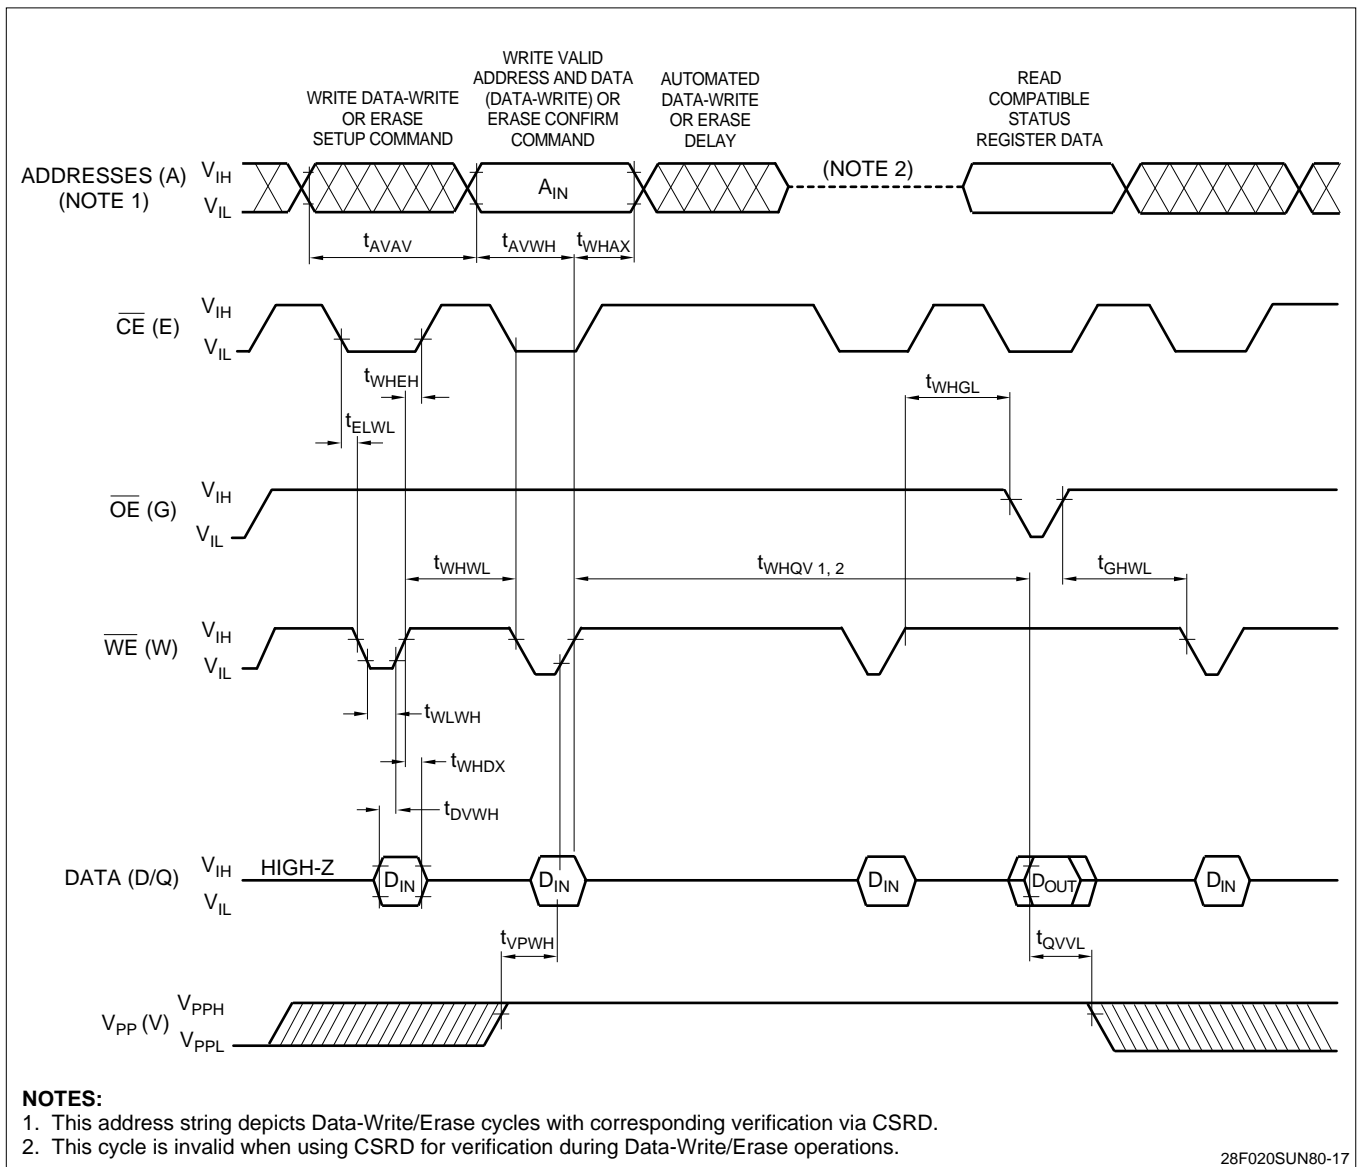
WRITE DATA-WRITE OR ERASE SETUP COMMAND

WRITE VALID ADDRESS AND DATA (DATA-WRITE) OR ERASE CONFIRM COMMAND

AUTOMATED DATA-WRITE OR ERASE DELAY

READ COMPATIBLE STATUS REGISTER DATA

ADDRESSES (A) (NOTE 1) $V_{IH}$ $V_{IL}$

$A_{IN}$

(NOTE 2)

$t_{AVAV}$ $t_{AVWH}$ $t_{WHAX}$

$\overline{CE}$ (E) $V_{IH}$ $V_{IL}$

$t_{WHEH}$

$t_{ELWL}$

$t_{WHGL}$

$\overline{OE}$ (G) $V_{IH}$ $V_{IL}$

$t_{WHWL}$

$t_{WHQV\ 1,\ 2}$

$t_{GHWL}$

$\overline{WE}$ (W) $V_{IH}$ $V_{IL}$

$t_{WLWH}$

$t_{WHDX}$

$t_{DVWH}$

DATA (D/Q) $V_{IH}$ $V_{IL}$ HIGH-Z

$D_{IN}$ $D_{IN}$ $D_{IN}$ $D_{OUT}$ $D_{IN}$

$t_{VPWH}$

$t_{QVVL}$

$V_{PP}$ (V) $V_{PPH}$ $V_{PPL}$

NOTES:
1. This address string depicts Data-Write/Erase cycles with corresponding verification via CSRD.
2. This cycle is invalid when using CSRD for verification during Data-Write/Erase operations.

28F020SUN80-17